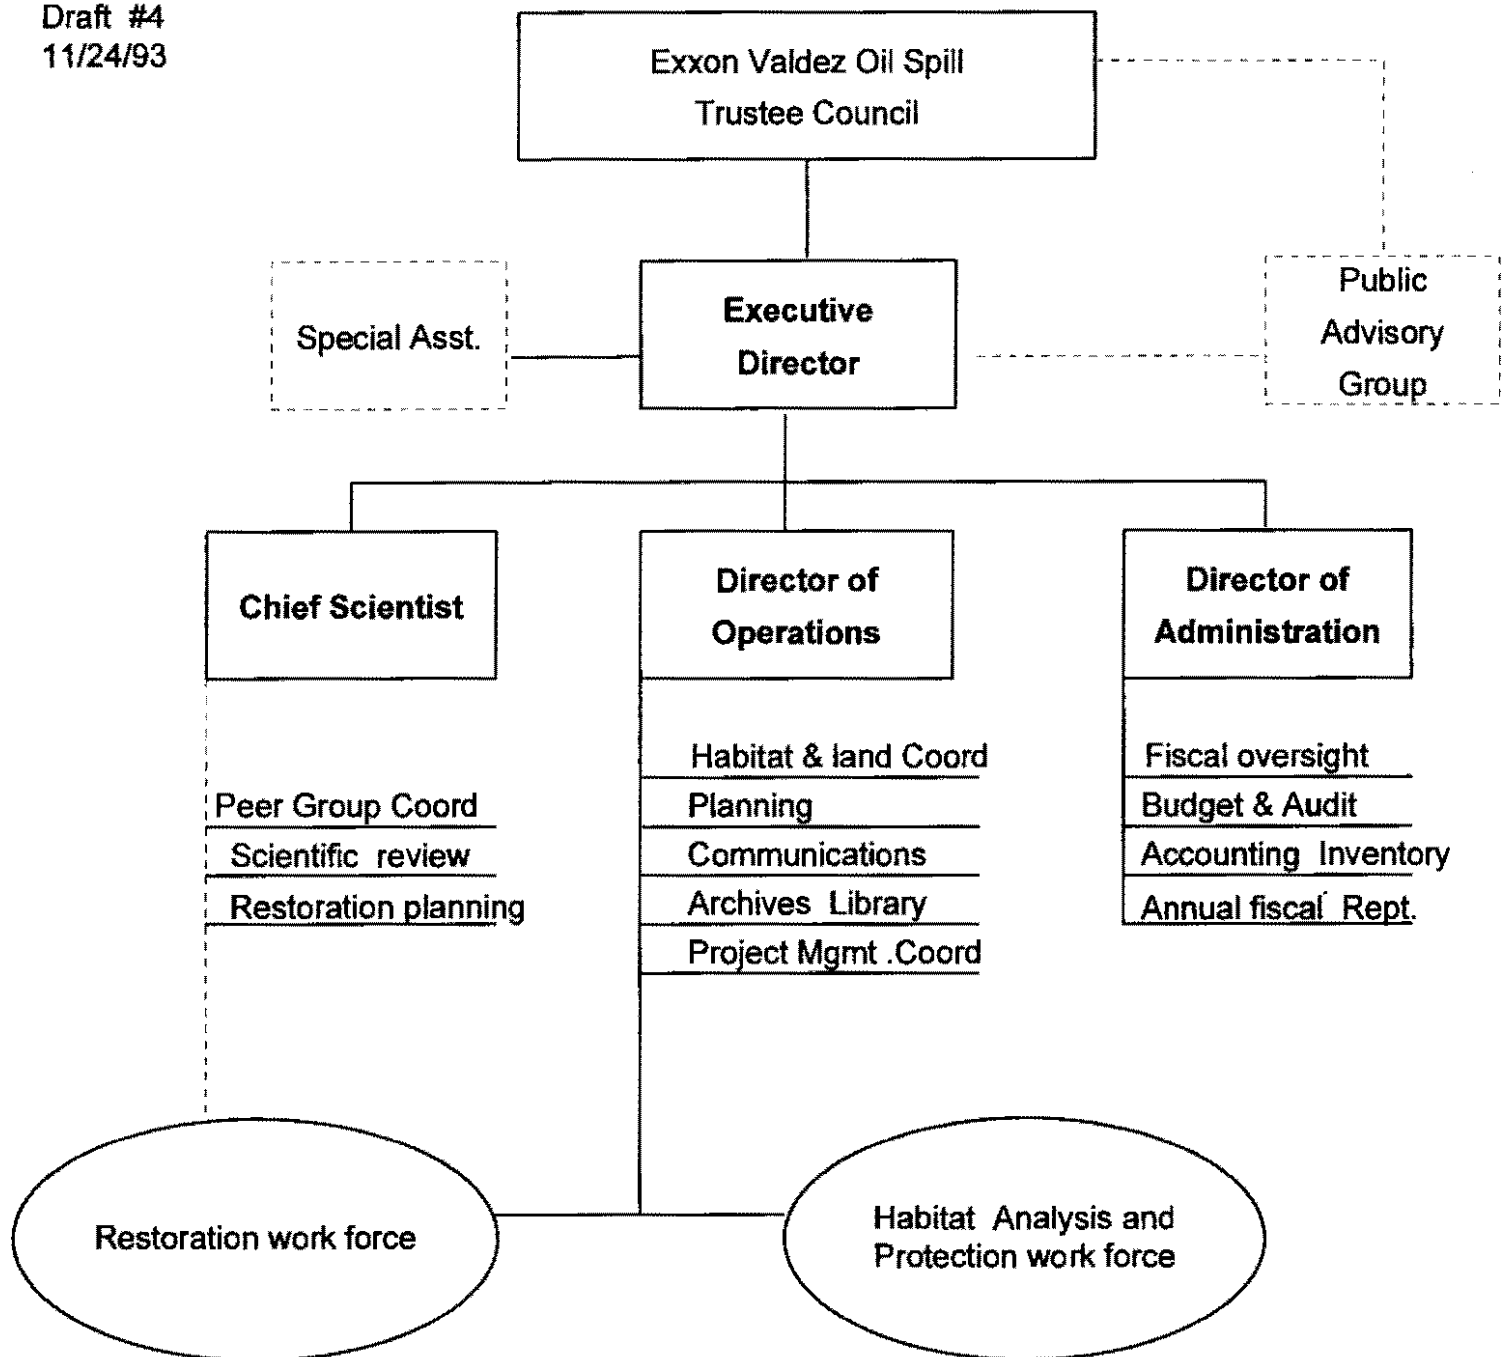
Draft #4
11/24/93

Exxon Valdez Oil Spill
Trustee Council

Special Asst.

Executive
Director

Public
Advisory
Group

Chief Scientist

Director of
Operations

Director of
Administration

Peer Group Coord
Scientific review
Restoration planning

Habitat & land Coord
Planning
Communications
Archives Library
Project Mgmt .Coord

Fiscal oversight
Budget & Audit
Accounting Inventory
Annual fiscal Rept.

Restoration work force

Habitat Analysis and
Protection work force